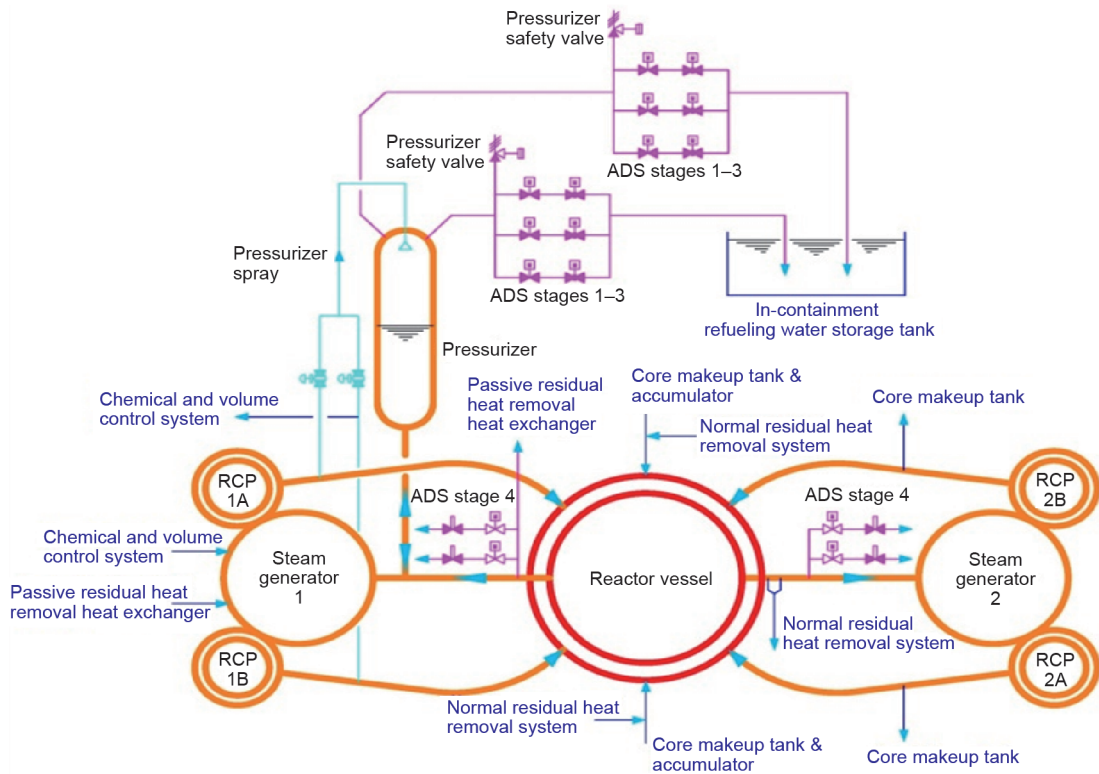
Pressurizer safety valve

Pressurizer safety valve

ADS stages 1–3

ADS stages 1–3

Pressurizer spray

In-containment refueling water storage tank

Pressurizer

Chemical and volume control system

Passive residual heat removal heat exchanger

Core makeup tank & accumulator

Normal residual heat removal system

Core makeup tank

RCP 1A

ADS stage 4

ADS stage 4

RCP 2B

Chemical and volume control system

Steam generator 1

Reactor vessel

Steam generator 2

Passive residual heat removal heat exchanger

Normal residual heat removal system

RCP 1B

RCP 2A

Normal residual heat removal system

Core makeup tank & accumulator

Core makeup tank